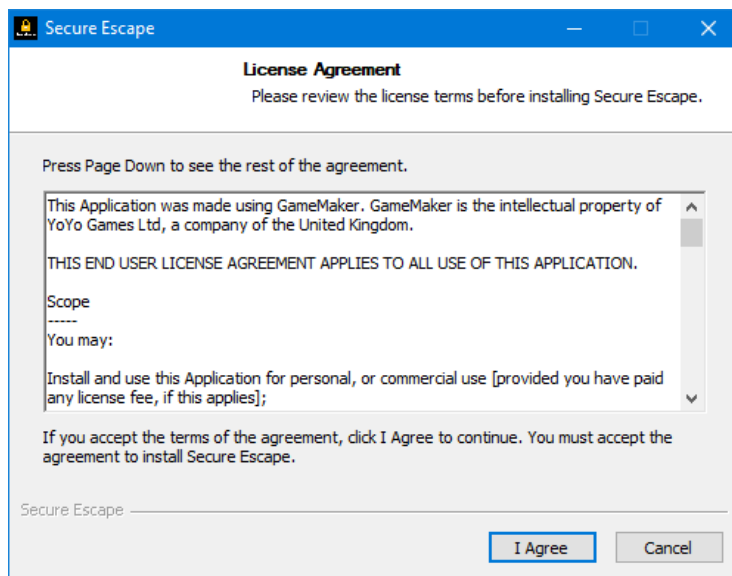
Secure Escape

License Agreement
Please review the license terms before installing Secure Escape.

Press Page Down to see the rest of the agreement.

This Application was made using GameMaker. GameMaker is the intellectual property of YoYo Games Ltd, a company of the United Kingdom.

THIS END USER LICENSE AGREEMENT APPLIES TO ALL USE OF THIS APPLICATION.

Scope
-----
You may:

Install and use this Application for personal, or commercial use [provided you have paid any license fee, if this applies];

If you accept the terms of the agreement, click I Agree to continue. You must accept the agreement to install Secure Escape.

Secure Escape

I Agree

Cancel